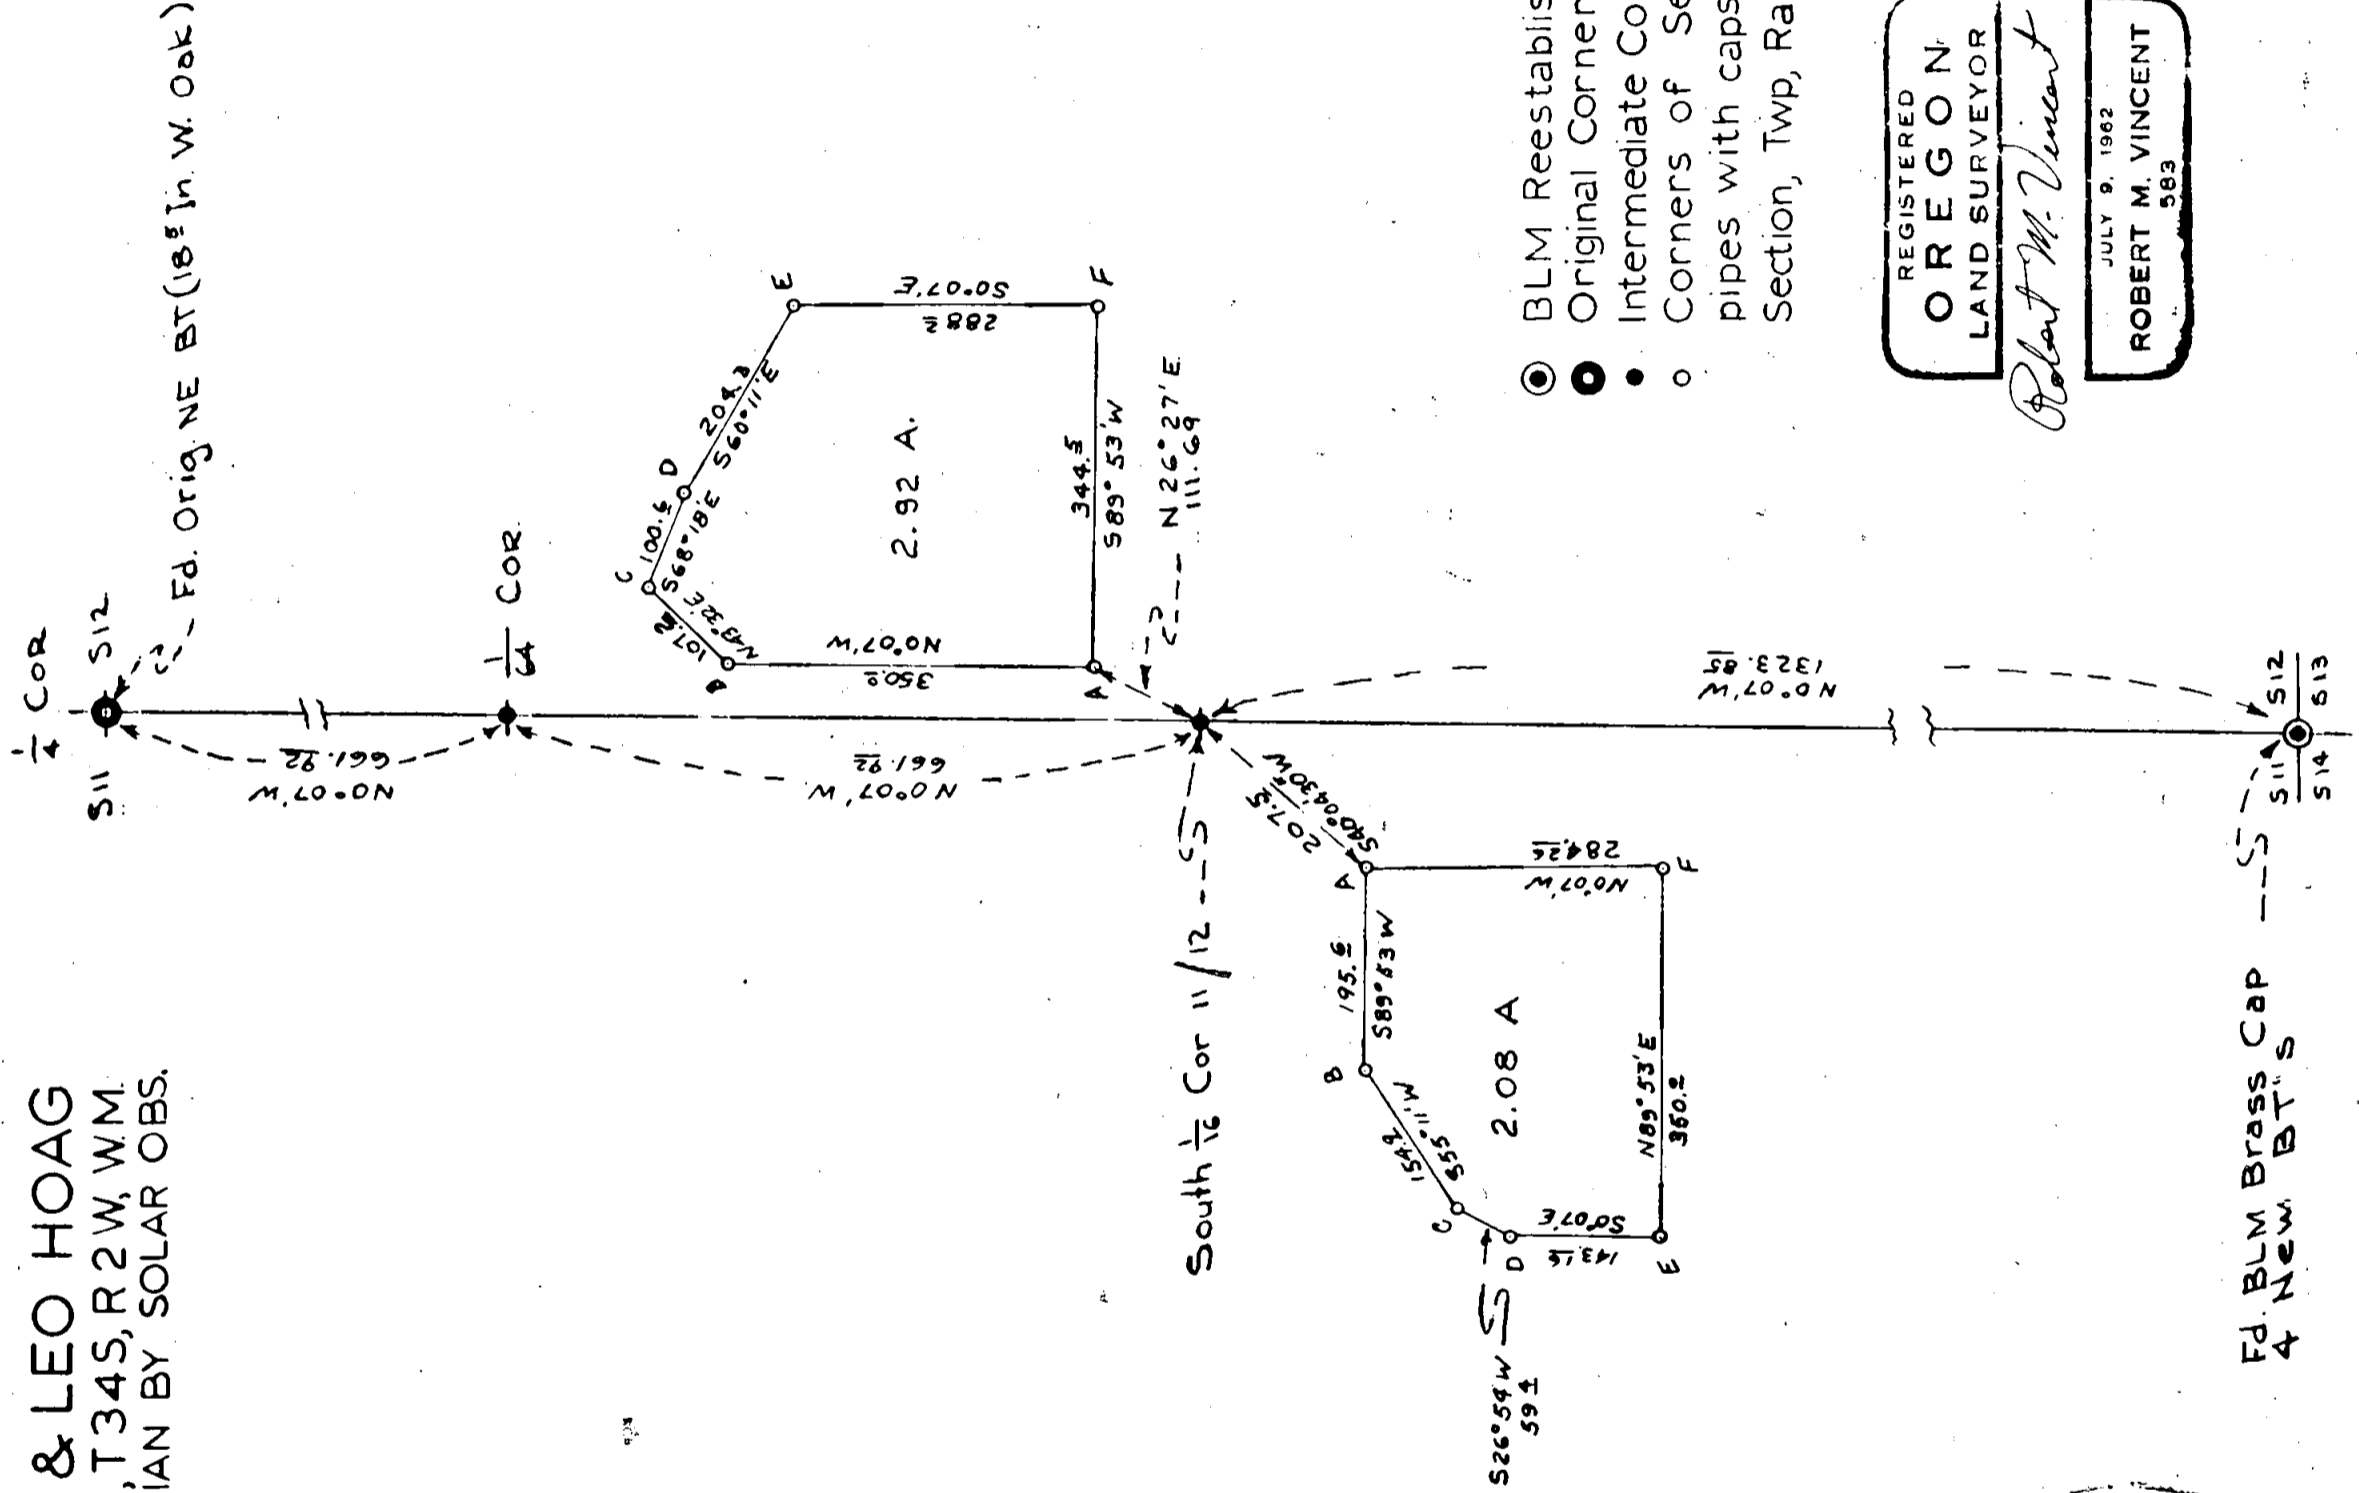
& LEO HOAG
, T34S, R2W, W.M.
IAN BY SOLAR OBS.

$\frac{1}{4}$ COR
S11 S12
Fd. Orig. NE BT (18" In. W. Oak)

$\frac{1}{4}$ COR

N0°07'W 661.92
N0°07'W 661.92

South $\frac{1}{16}$ Cor 11/12

N0°07'W 1323.85

S12
S13
S11
S14

Fd. BLM Brass Cap
4 New BT's

A B C D E F
N0°07'W 350.0
N43°32'E 101.8
S68°18'E 100.6
S60°11'E 204.3
S0°07'E 288.2
S89°53'W 344.5
N26°27'E 111.69
2.92 A.

S40°04'30"W 207.3
A B C D E F
N0°07'W 284.26
S89°53'W 195.6
S55°11'W 154.8
S0°07'E 143.15
N89°53'E 350.0
2.08 A
S26°54'W 59±

BLM Reestablis
Original Corner
Intermediate Co
Corners of Se
pipes with caps
Section, Twp, Ra

REGISTERED
OREGON
LAND SURVEYOR
Robert M. Vincent
JULY 9, 1962
ROBERT M. VINCENT
583